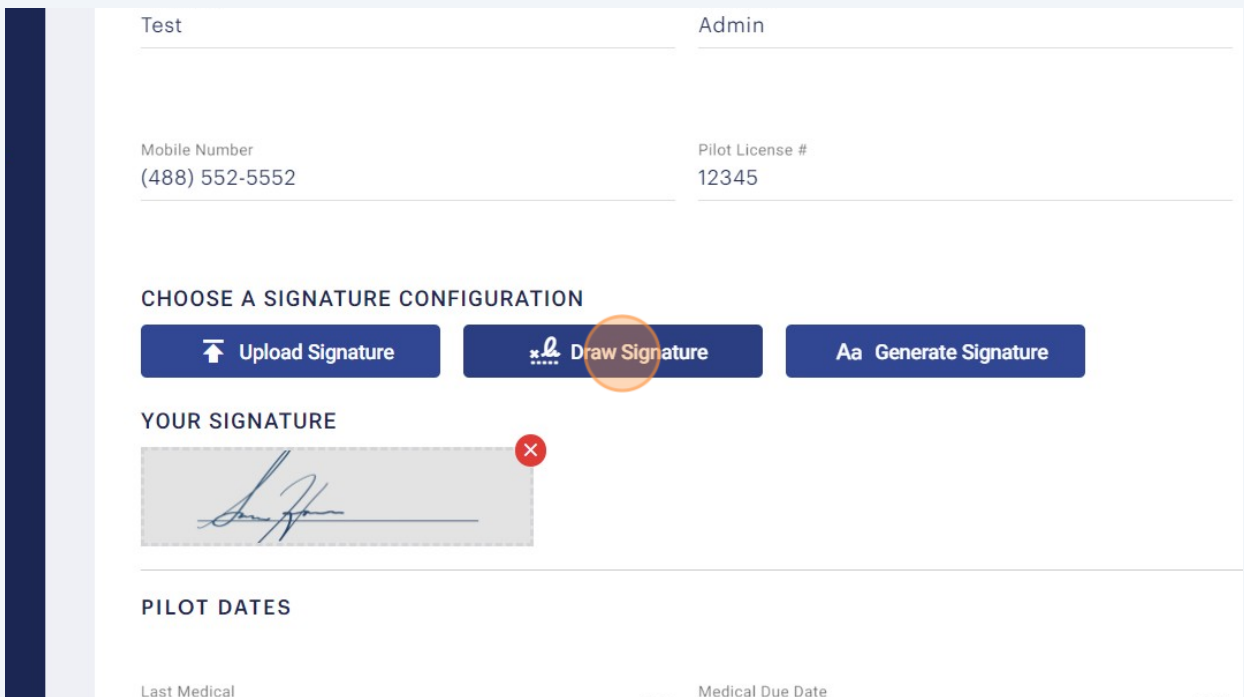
Test

Admin

Mobile Number
(488) 552-5552

Pilot License #
12345

CHOOSE A SIGNATURE CONFIGURATION

Upload Signature

Draw Signature

Aa Generate Signature

YOUR SIGNATURE

PILOT DATES

Last Medical

Medical Due Date